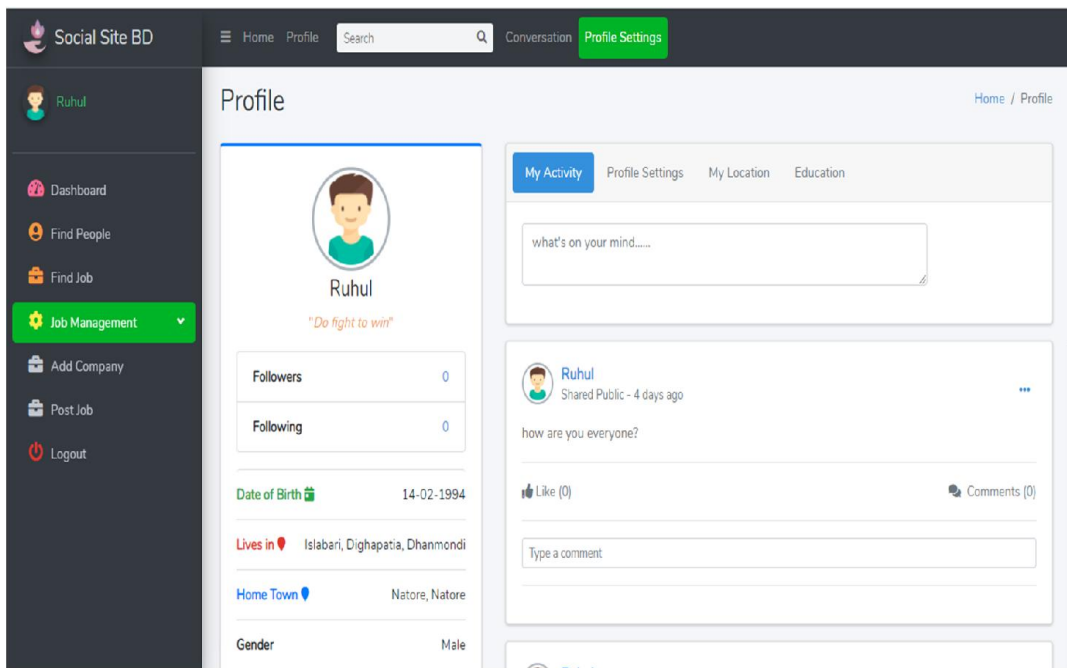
Social Site BD

Home Profile Search Conversation Profile Settings

Ruhul

Dashboard
Find People
Find Job
Job Management
Add Company
Post Job
Logout

Profile

Home / Profile

Ruhul
"Do fight to win"

| Followers | 0 |
|---|---|
| Following | 0 |

| Date of Birth | 14-02-1994 |
|---|---|
| Lives in | Islabari, Dighapatia, Dhanmondi |
| Home Town | Natore, Natore |
| Gender | Male |

My Activity Profile Settings My Location Education

what's on your mind......

Ruhul
Shared Public - 4 days ago

...

how are you everyone?

Like (0)

Comments (0)

Type a comment